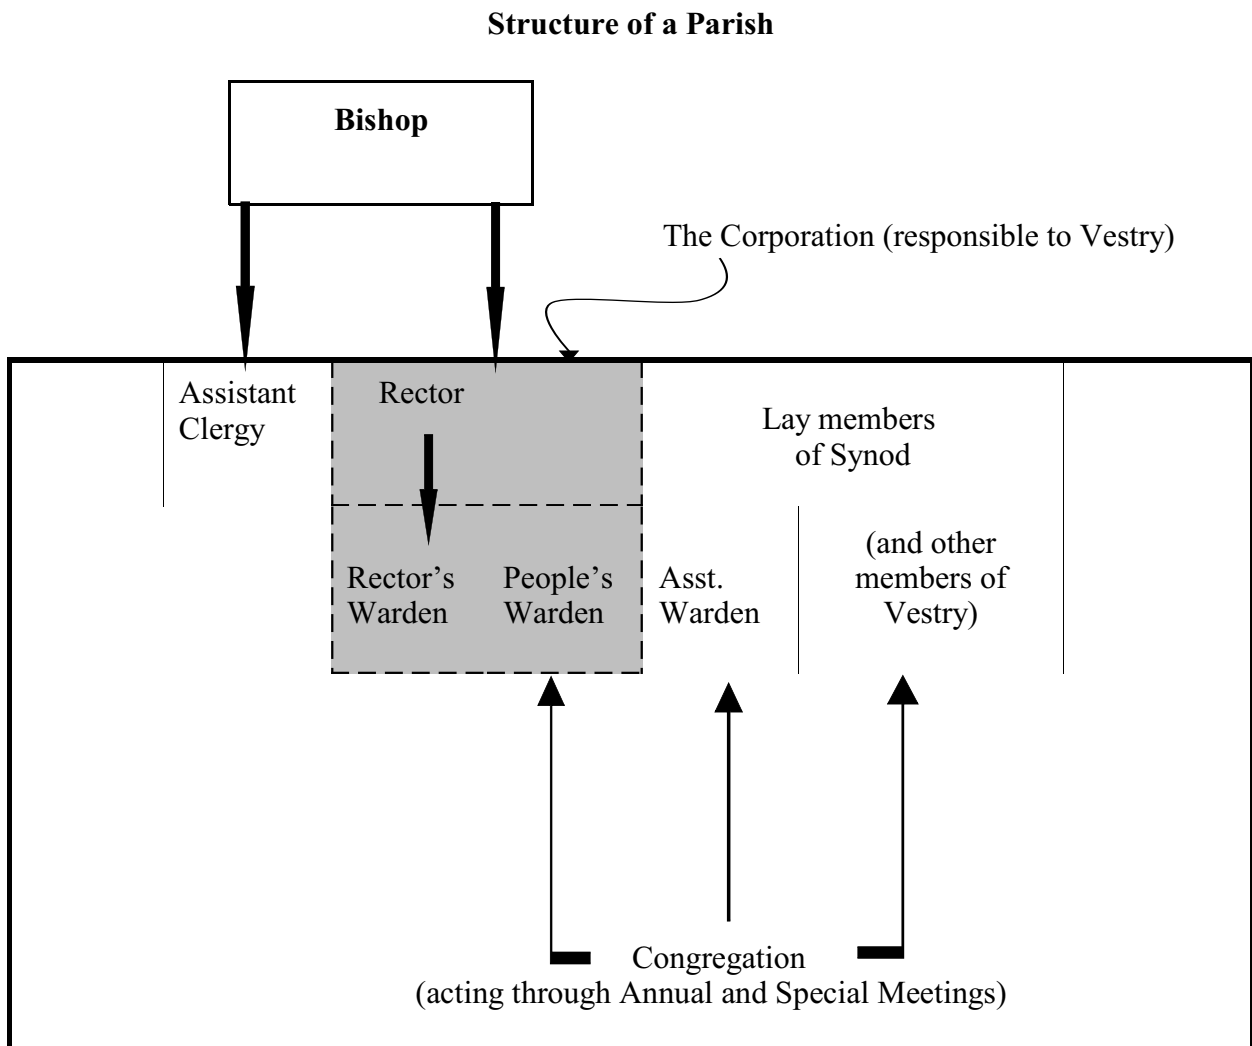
Structure of a Parish

Bishop

The Corporation (responsible to Vestry)

Assistant Clergy

Rector

Lay members of Synod

Rector's Warden

People's Warden

Asst. Warden

(and other members of Vestry)

Congregation
(acting through Annual and Special Meetings)